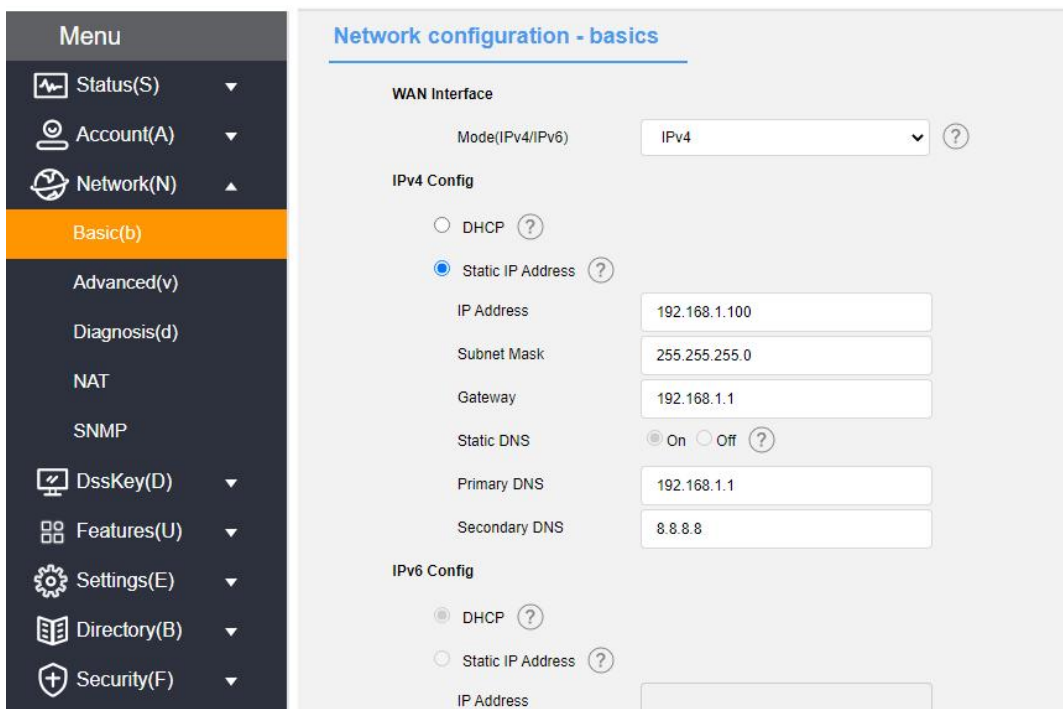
Menu
Status(S)
Account(A)
Network(N)
Basic(b)
Advanced(v)
Diagnosis(d)
NAT
SNMP
DssKey(D)
Features(U)
Settings(E)
Directory(B)
Security(F)

Network configuration - basics

WAN Interface

Mode(IPv4/IPv6) IPv4 ?

IPv4 Config

DHCP ?

Static IP Address ?

| | |
|---|---|
| IP Address | 192.168.1.100 |
| Subnet Mask | 255.255.255.0 |
| Gateway | 192.168.1.1 |
| Static DNS | On Off ? |
| Primary DNS | 192.168.1.1 |
| Secondary DNS | 8.8.8.8 |

IPv6 Config

DHCP ?

Static IP Address ?

IP Address